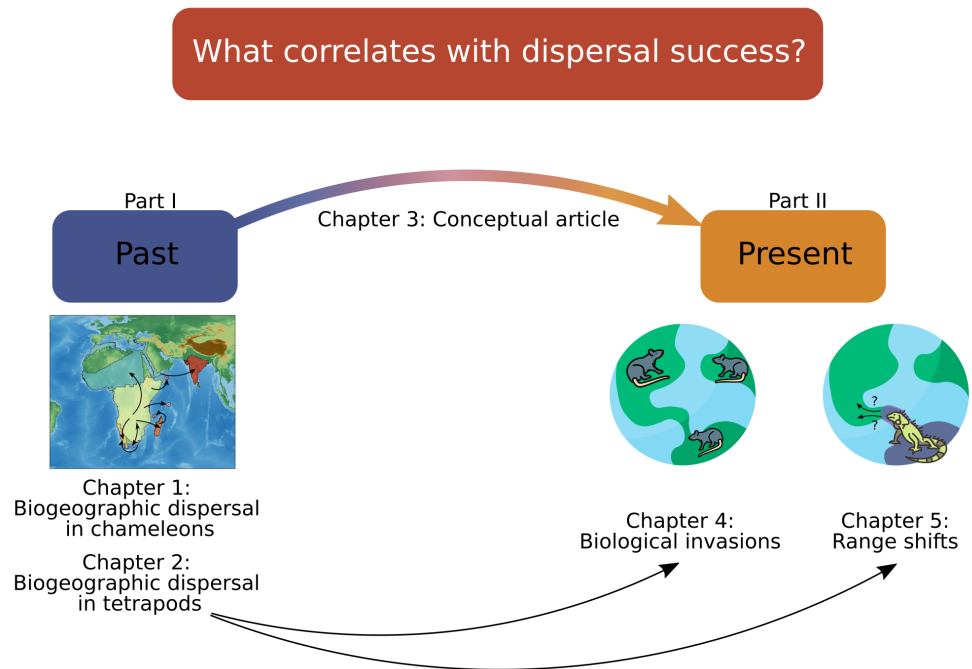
What correlates with dispersal success?

Part I

Past

Chapter 3: Conceptual article

Part II

Present

Chapter 1:
Biogeographic dispersal in chameleons

Chapter 2:
Biogeographic dispersal in tetrapods

?
?

Chapter 4:
Biological invasions

Chapter 5:
Range shifts